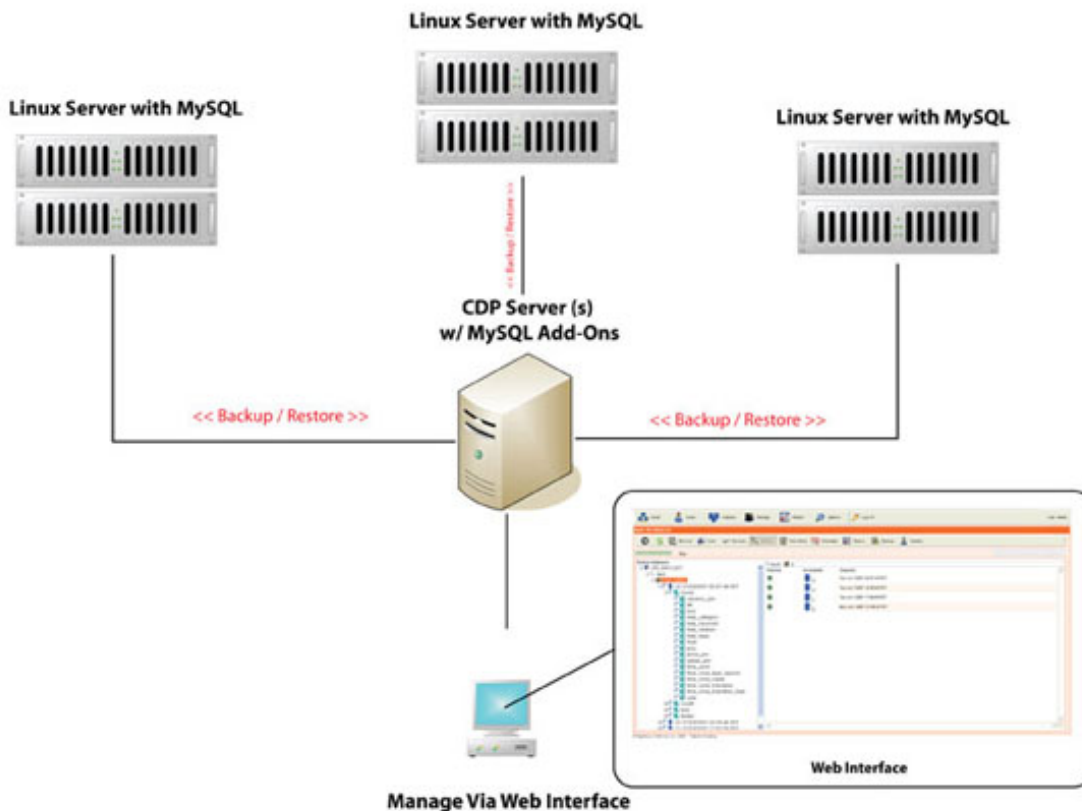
Linux Server with MySQL

Linux Server with MySQL

Linux Server with MySQL

<< Backup / Restore >>

CDP Server (s)
w/ MySQL Add-Ons

<< Backup / Restore >>

<< Backup / Restore >>

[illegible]

Web Interface

Manage Via Web Interface